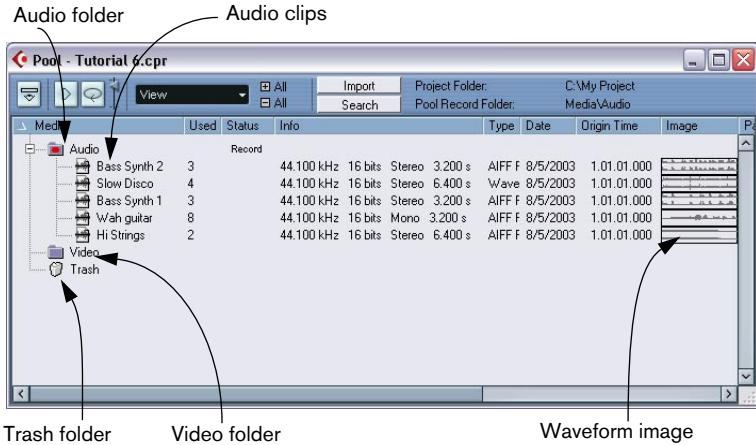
Audio folder

Audio clips

Pool - Tutorial 6.cpr

View

All

All

Import

Search

Project Folder:

Pool Record Folder:

C:\My Project

Media\Audio

| Media | Used | Status | Info | Type | Date | Origin Time | Image | Pa |
|---|---|---|---|---|---|---|---|---|
| Audio | | Record | | | | | | |
| Bass Synth 2 | 3 | | 44.100 kHz 16 bits Stereo 3.200 s | AIFF F | 8/5/2003 | 1.01.01.000 | | |
| Slow Disco | 4 | | 44.100 kHz 16 bits Stereo 6.400 s | Wave | 8/5/2003 | 1.01.01.000 | | |
| Bass Synth 1 | 3 | | 44.100 kHz 16 bits Stereo 3.200 s | AIFF F | 8/5/2003 | 1.01.01.000 | | |
| Wah guitar | 8 | | 44.100 kHz 16 bits Mono 3.200 s | AIFF F | 8/5/2003 | 1.01.01.000 | | |
| Hi Strings | 2 | | 44.100 kHz 16 bits Stereo 6.400 s | AIFF F | 8/5/2003 | 1.01.01.000 | | |
| Video | | | | | | | | |
| Trash | | | | | | | | |

Trash folder

Video folder

Waveform image